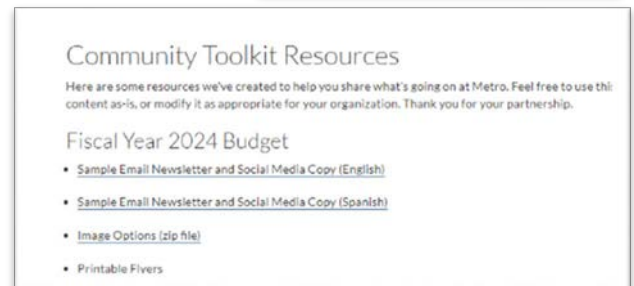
Community Toolkit Resources

Here are some resources we've created to help you share what's going on at Metro. Feel free to use thi content as-is, or modify it as appropriate for your organization. Thank you for your partnership.

Fiscal Year 2024 Budget

- Sample Email Newsletter and Social Media Copy (English)
- Sample Email Newsletter and Social Media Copy (Spanish)
- Image Options (zip file)
- Printable Flyers